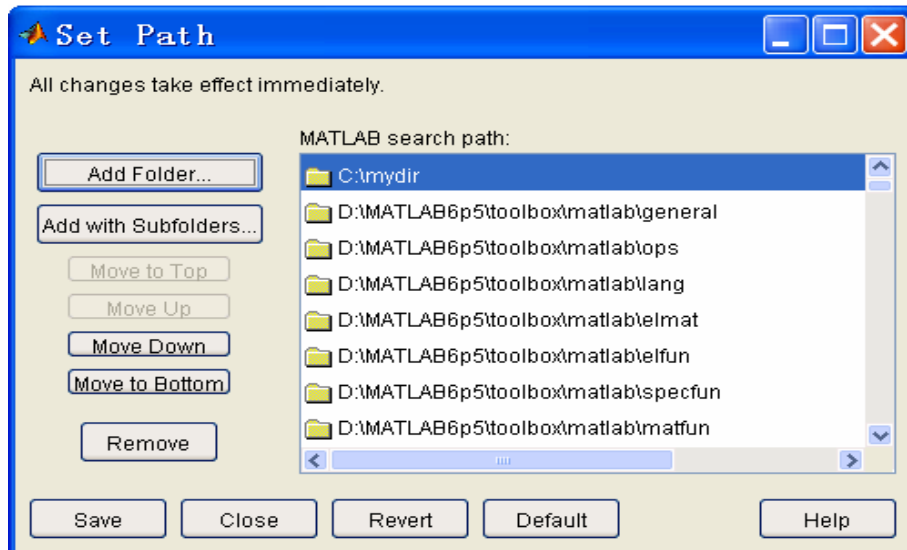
Set Path

All changes take effect immediately.

MATLAB search path:

Add Folder...

Add with Subfolders...

Move to Top

Move Up

Move Down

Move to Bottom

Remove

C:\mydir
D:\MATLAB6p5\toolbox\matlab\general
D:\MATLAB6p5\toolbox\matlab\ops
D:\MATLAB6p5\toolbox\matlab\lang
D:\MATLAB6p5\toolbox\matlab\elmat
D:\MATLAB6p5\toolbox\matlab\elfun
D:\MATLAB6p5\toolbox\matlab\specfun
D:\MATLAB6p5\toolbox\matlab\matfun

Save | Close | Revert | Default | Help